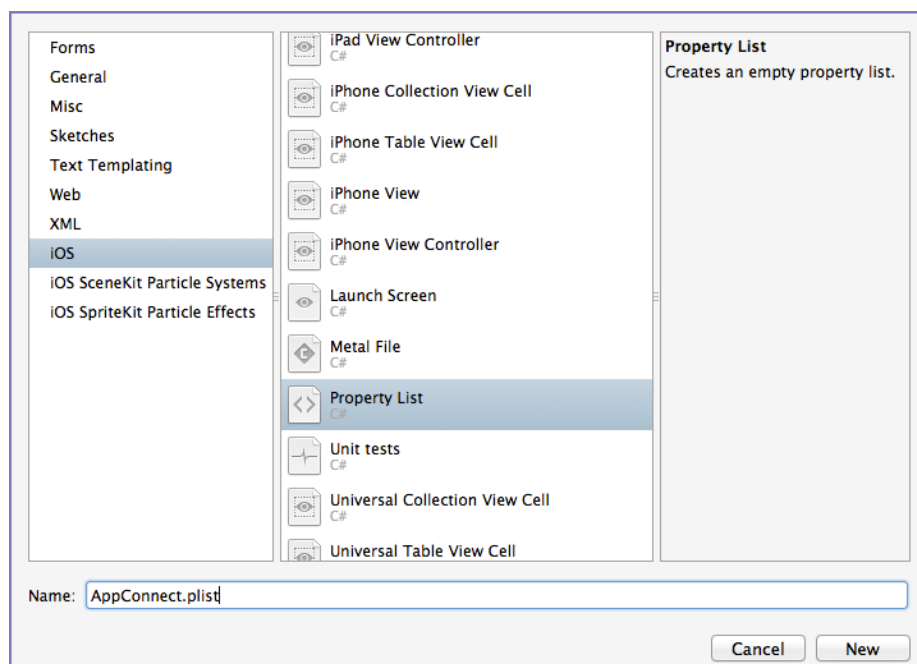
Forms
General
Misc
Sketches
Text Templating
Web
XML
iOS
iOS SceneKit Particle Systems
iOS SpriteKit Particle Effects

iPad View Controller
C#
iPhone Collection View Cell
C#
iPhone Table View Cell
C#
iPhone View
C#
iPhone View Controller
C#
Launch Screen
C#
Metal File
C#
Property List
C#
Unit tests
C#
Universal Collection View Cell
C#
Universal Table View Cell

Property List
Creates an empty property list.

Name: AppConnect.plist

Cancel
New